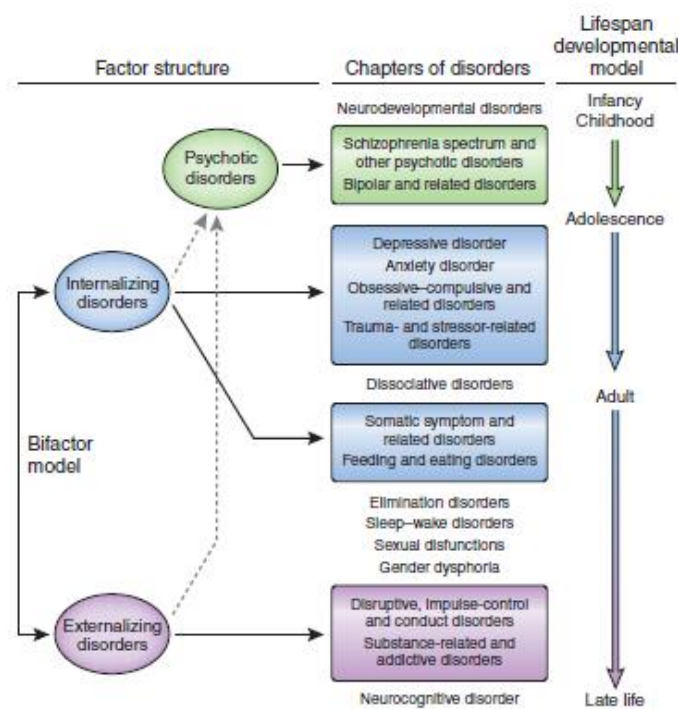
Factor structure

Chapters of disorders

Lifespan developmental model

Neurodevelopmental disorders

Infancy
Childhood

Psychotic disorders

Schizophrenia spectrum and other psychotic disorders
Bipolar and related disorders

Adolescence

Internalizing disorders

Depressive disorder
Anxiety disorder
Obsessive–compulsive and related disorders
Trauma- and stressor-related disorders

Dissociative disorders

Adult

Bifactor model

Somatic symptom and related disorders
Feeding and eating disorders

Elimination disorders
Sleep–wake disorders
Sexual disfunctions
Gender dysphoria

Externalizing disorders

Disruptive, impulse-control and conduct disorders
Substance-related and addictive disorders

Neurocognitive disorder

Late life